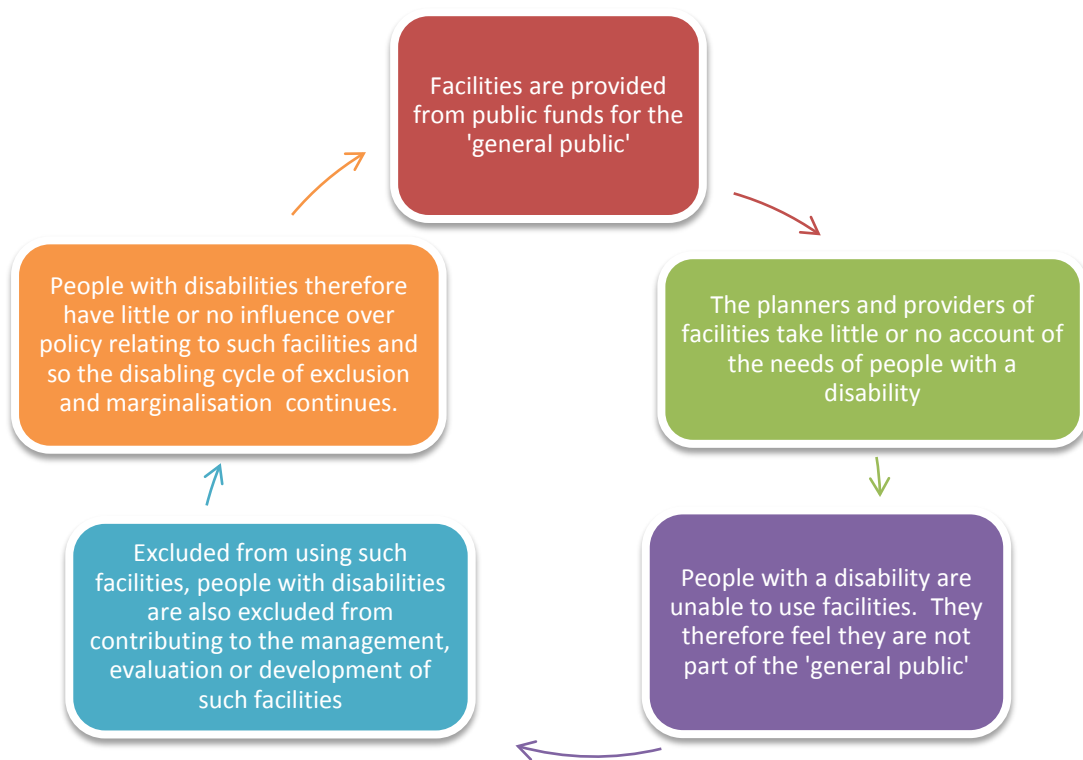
Facilities are provided from public funds for the 'general public'

The planners and providers of facilities take little or no account of the needs of people with a disability

People with a disability are unable to use facilities. They therefore feel they are not part of the 'general public'

Excluded from using such facilities, people with disabilities are also excluded from contributing to the management, evaluation or development of such facilities

People with disabilities therefore have little or no influence over policy relating to such facilities and so the disabling cycle of exclusion and marginalisation continues.